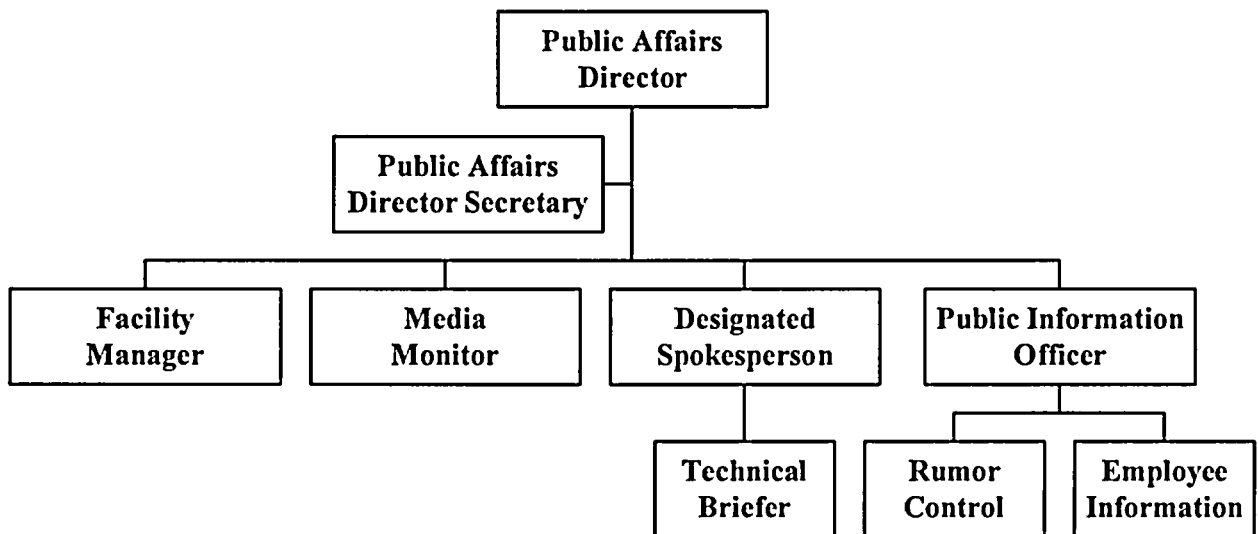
Public Affairs Director

Public Affairs Director Secretary

Facility Manager

Media Monitor

Designated Spokesperson

Public Information Officer

Technical Briefer

Rumor Control

Employee Information